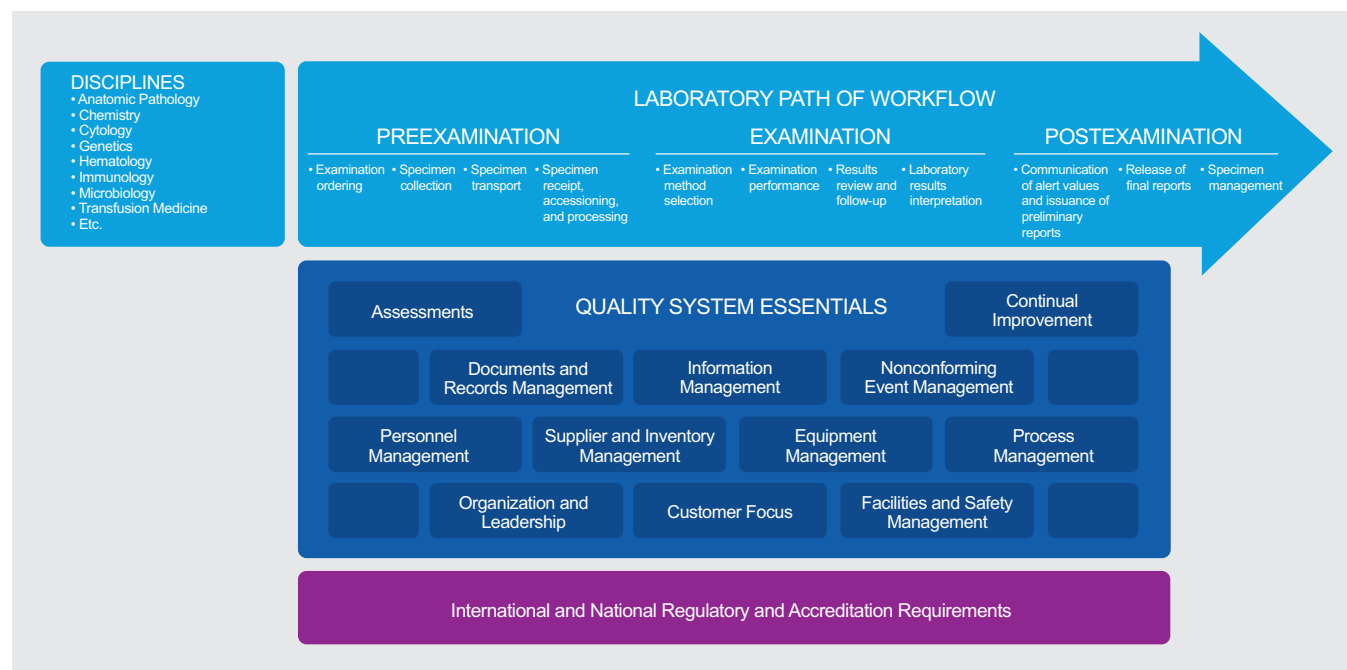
DISCIPLINES
• Anatomic Pathology
• Chemistry
• Cytology
• Genetics
• Hematology
• Immunology
• Microbiology
• Transfusion Medicine
• Etc.

LABORATORY PATH OF WORKFLOW

PREEXAMINATION
• Examination ordering
• Specimen collection
• Specimen transport
• Specimen receipt, accessioning, and processing

EXAMINATION
• Examination method selection
• Examination performance
• Results review and follow-up
• Laboratory results interpretation

POSTEXAMINATION
• Communication of alert values and issuance of preliminary reports
• Release of final reports
• Specimen management

Assessments

QUALITY SYSTEM ESSENTIALS

Continual Improvement

Documents and Records Management

Information Management

Nonconforming Event Management

Personnel Management

Supplier and Inventory Management

Equipment Management

Process Management

Organization and Leadership

Customer Focus

Facilities and Safety Management

International and National Regulatory and Accreditation Requirements